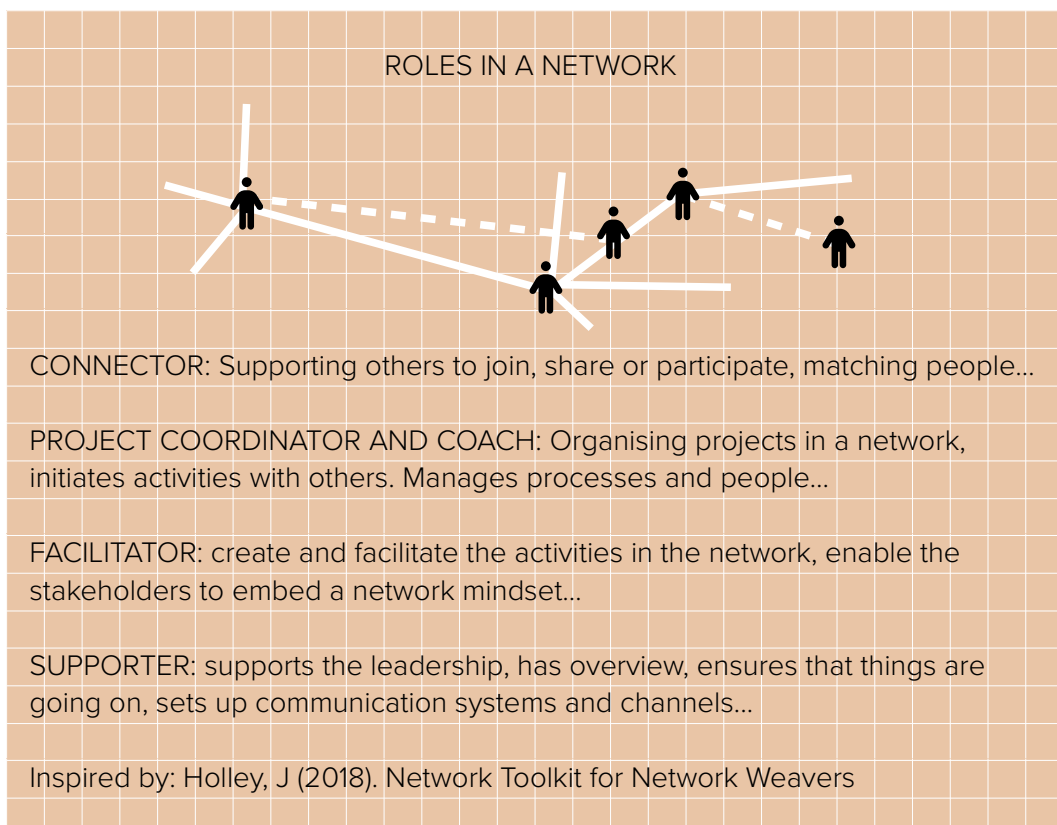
ROLES IN A NETWORK

CONNECTOR: Supporting others to join, share or participate, matching people...

PROJECT COORDINATOR AND COACH: Organising projects in a network, initiates activities with others. Manages processes and people...

FACILITATOR: create and facilitate the activities in the network, enable the stakeholders to embed a network mindset...

SUPPORTER: supports the leadership, has overview, ensures that things are going on, sets up communication systems and channels...

Inspired by: Holley, J (2018). Network Toolkit for Network Weavers